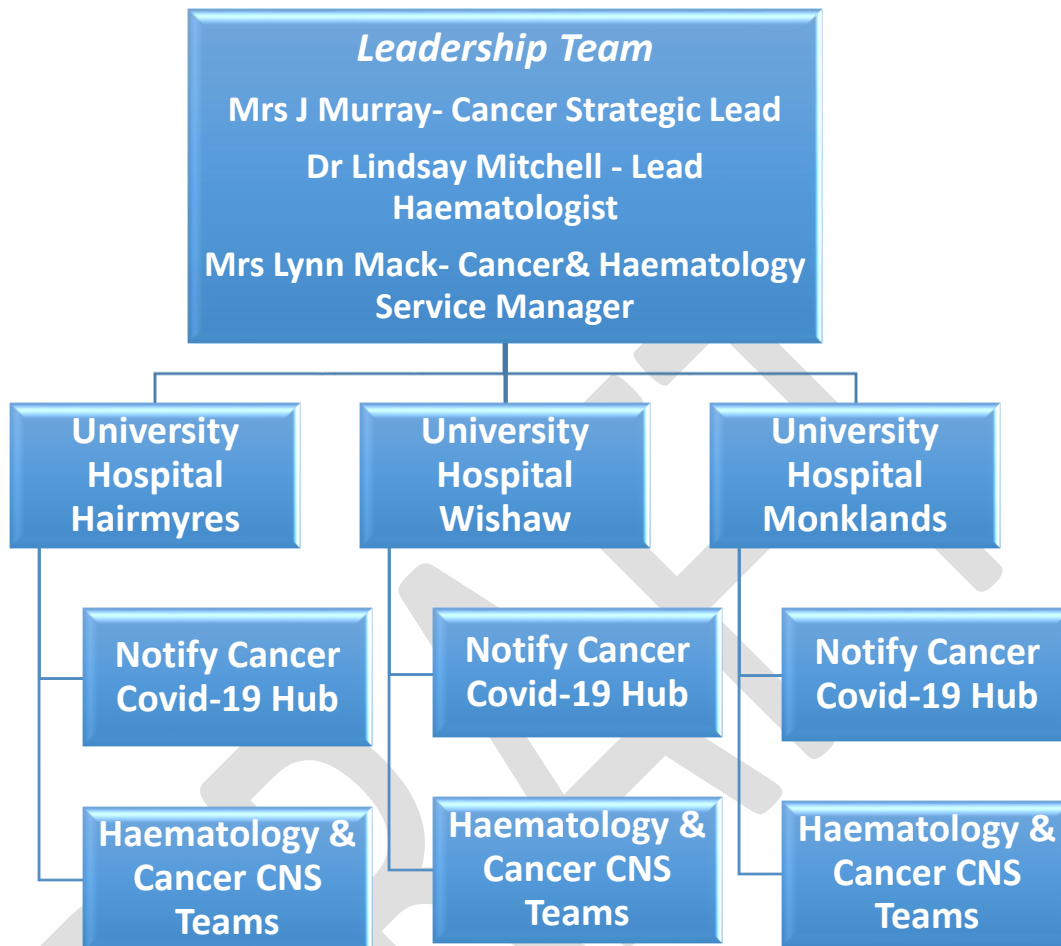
Leadership Team

Mrs J Murray- Cancer Strategic Lead

Dr Lindsay Mitchell - Lead Haematologist

Mrs Lynn Mack- Cancer& Haematology Service Manager

University Hospital Hairmyres

Notify Cancer Covid-19 Hub

Haematology & Cancer CNS Teams

University Hospital Wishaw

Notify Cancer Covid-19 Hub

Haematology & Cancer CNS Teams

University Hospital Monklands

Notify Cancer Covid-19 Hub

Haematology & Cancer CNS Teams